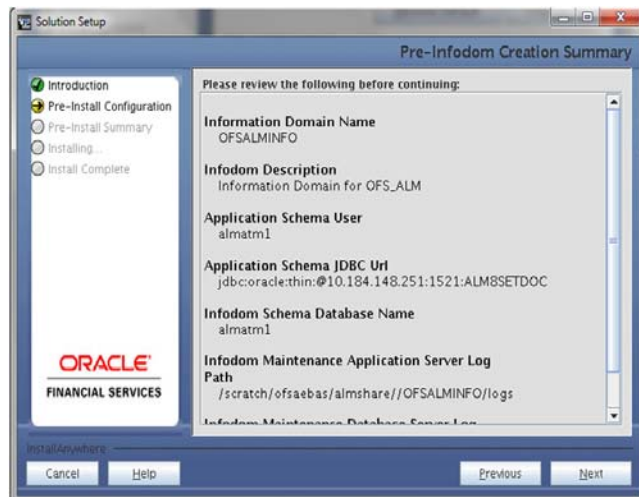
Solution Setup

Pre-Infodom Creation Summary

Introduction
Pre-Install Configuration
Pre-Install Summary
Installing...
Install Complete

ORACLE
FINANCIAL SERVICES

Please review the following before continuing:

Information Domain Name
OFSALMINFO

Infodom Description
Information Domain for OFS_ALM

Application Schema User
almatm1

Application Schema JDBC Url
jdbc:oracle:thin:@10.184.148.251:1521:ALM8SETDOC

Infodom Schema Database Name
almatm1

Infodom Maintenance Application Server Log Path
/scratch/ofsaebas/almshare//OFSALMINFO/logs

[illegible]

InstallAnywhere

Cancel
Help
Previous
Next